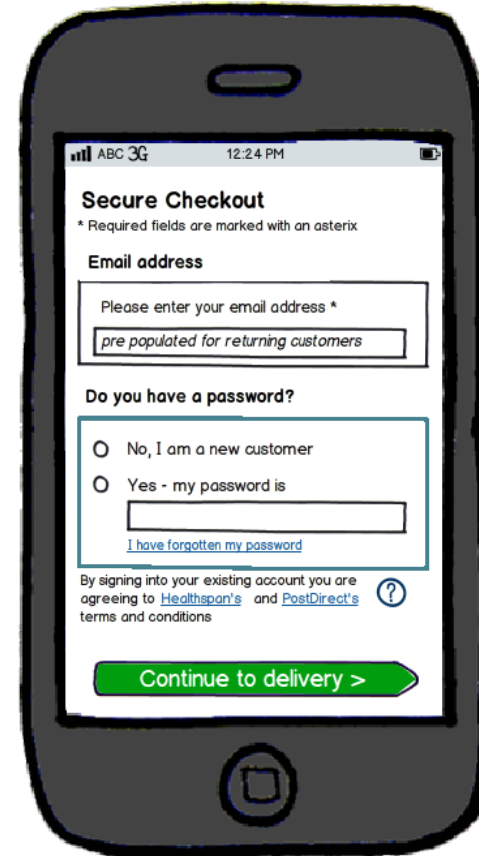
ABC 3G 12:24 PM

Secure Checkout
* Required fields are marked with an asterix

Email address

Please enter your email address *

pre populated for returning customers

Do you have a password?

No, I am a new customer

Yes - my password is

I have forgotten my password

By signing into your existing account you are agreeing to Healthspan's and PostDirect's terms and conditions

?

Continue to delivery >